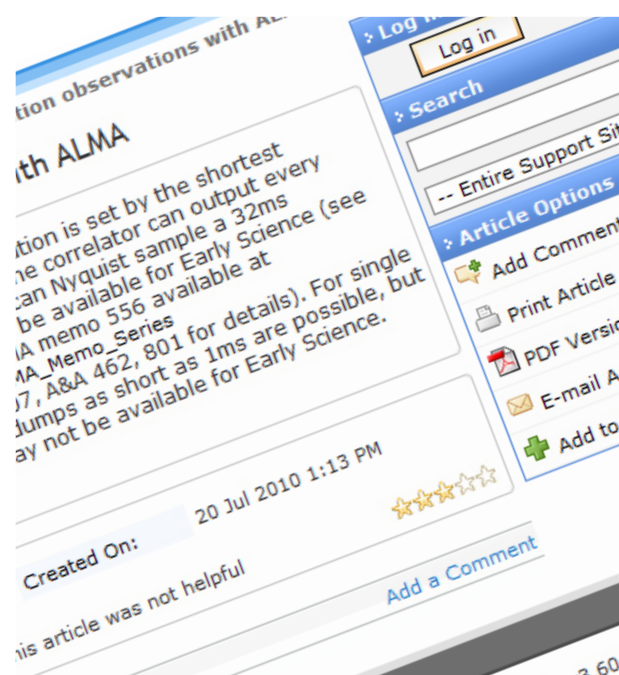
tion observations with AL

th ALMA

ation is set by the shortest
he correlator can output every
can Nyquist sample a 32ms
be available for Early Science (see
A memo 556 available at
MA_Memo_Series
07, A&A 462, 801 for details). For single
dumps as short as 1ms are possible, but
ay not be available for Early Science.

Created On: 20 Jul 2010 1:13 PM

his article was not helpful

Add a Comment

Log In

Log in

Search

-- Entire Support Si

Article Options

Add Comment

Print Article

PDF Versi

E-mail A

Add to

3 60